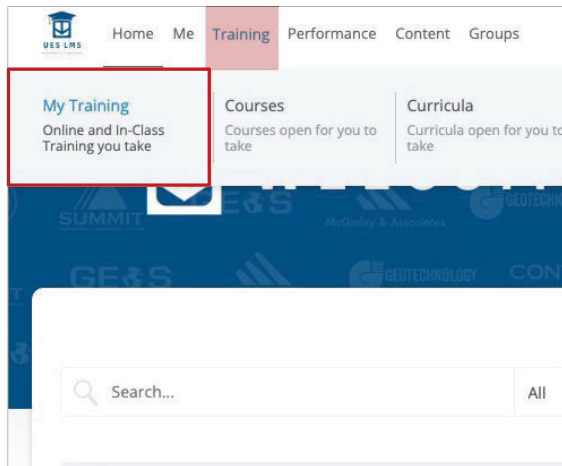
UES LMS

Home Me Training Performance Content Groups

My Training
Online and In-Class Training you take

Courses
Courses open for you to take

Curricula
Curricula open for you to take

SUMMIT
GE&S
McGinley & Associates
GEOTECHNOLOGY
GE&S
GEOTECHNOLOGY
CON

Search...

All